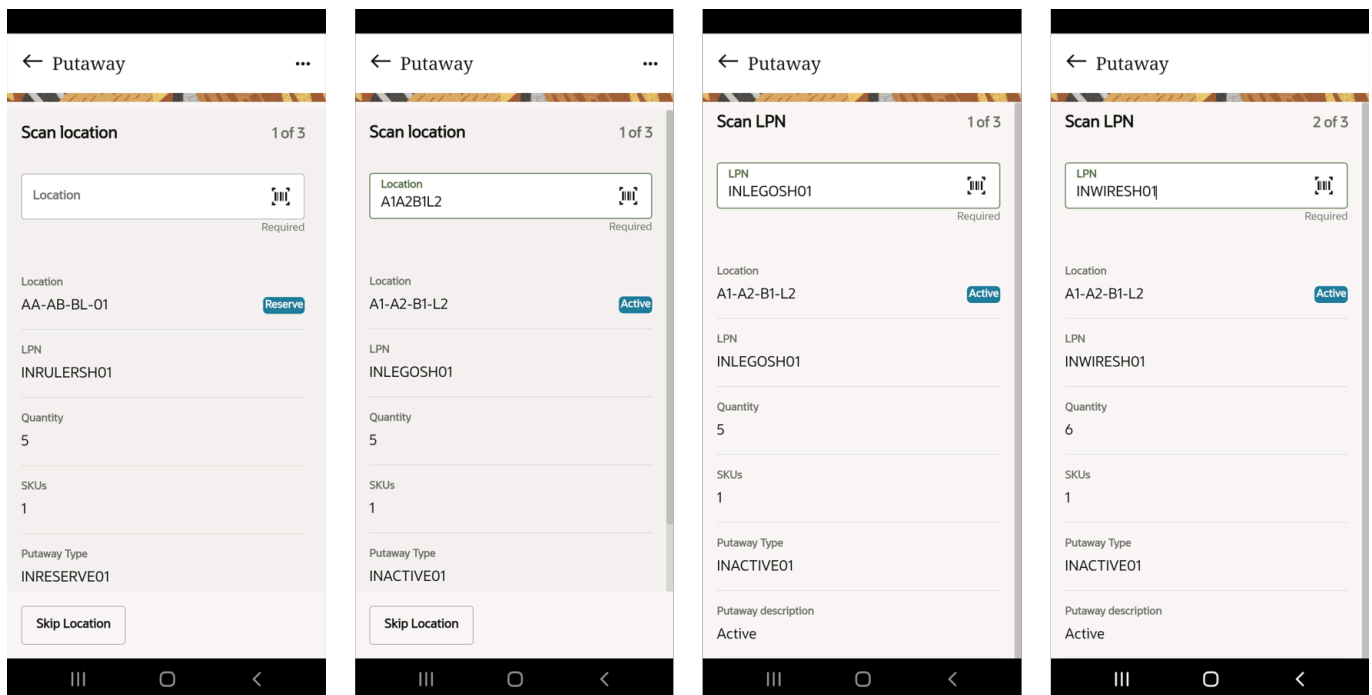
← Putaway ...

Scan location 1 of 3

Location

Required

Location
AA-AB-BL-01 Reserve

LPN
INRULERSH01

Quantity
5

SKUs
1

Putaway Type
INRESERVE01

Skip Location

← Putaway ...

Scan location 1 of 3

Location
A1A2B1L2

Required

Location
A1-A2-B1-L2 Active

LPN
INLEGOSH01

Quantity
5

SKUs
1

Putaway Type
INACTIVE01

Skip Location

← Putaway

Scan LPN 1 of 3

LPN
INLEGOSH01

Required

Location
A1-A2-B1-L2 Active

LPN
INLEGOSH01

Quantity
5

SKUs
1

Putaway Type
INACTIVE01

Putaway description
Active

← Putaway

Scan LPN 2 of 3

LPN
INWIRESH01

Required

Location
A1-A2-B1-L2 Active

LPN
INWIRESH01

Quantity
6

SKUs
1

Putaway Type
INACTIVE01

Putaway description
Active